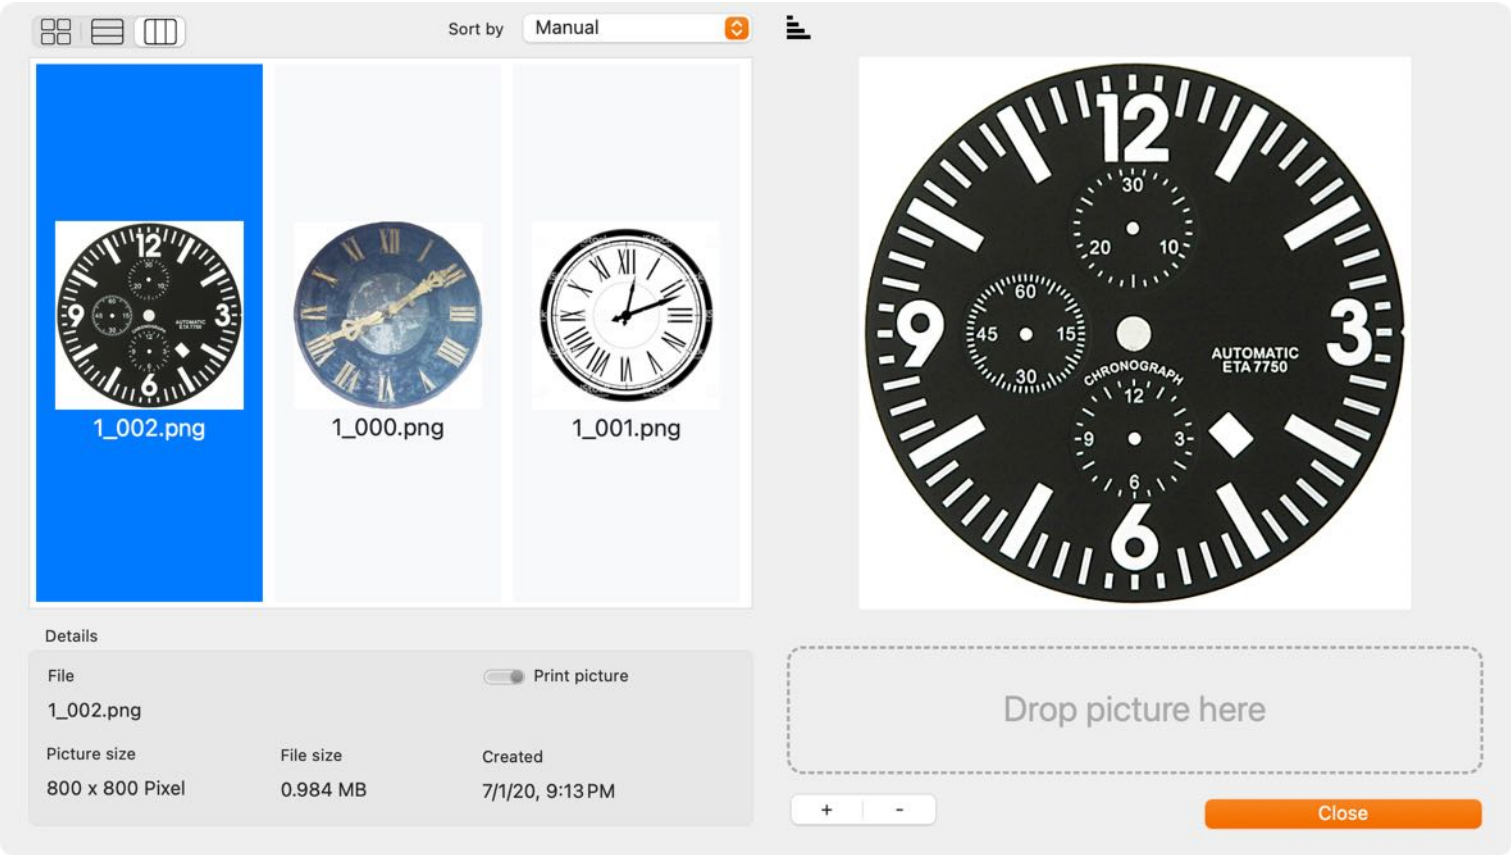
Sort by Manual

12 9 3 6 AUTOMATIC ETA7750

1_002.png

XII

1_000.png

XII

1_001.png

12
30
20 10
60
45 15
30
9
CHRONOGRAPH
12
9 3
6
AUTOMATIC
ETA 7750
3
6

Details

File

Print picture

1_002.png

Picture size

File size

Created

800 x 800 Pixel

0.984 MB

7/1/20, 9:13 PM

Drop picture here

+ -

Close